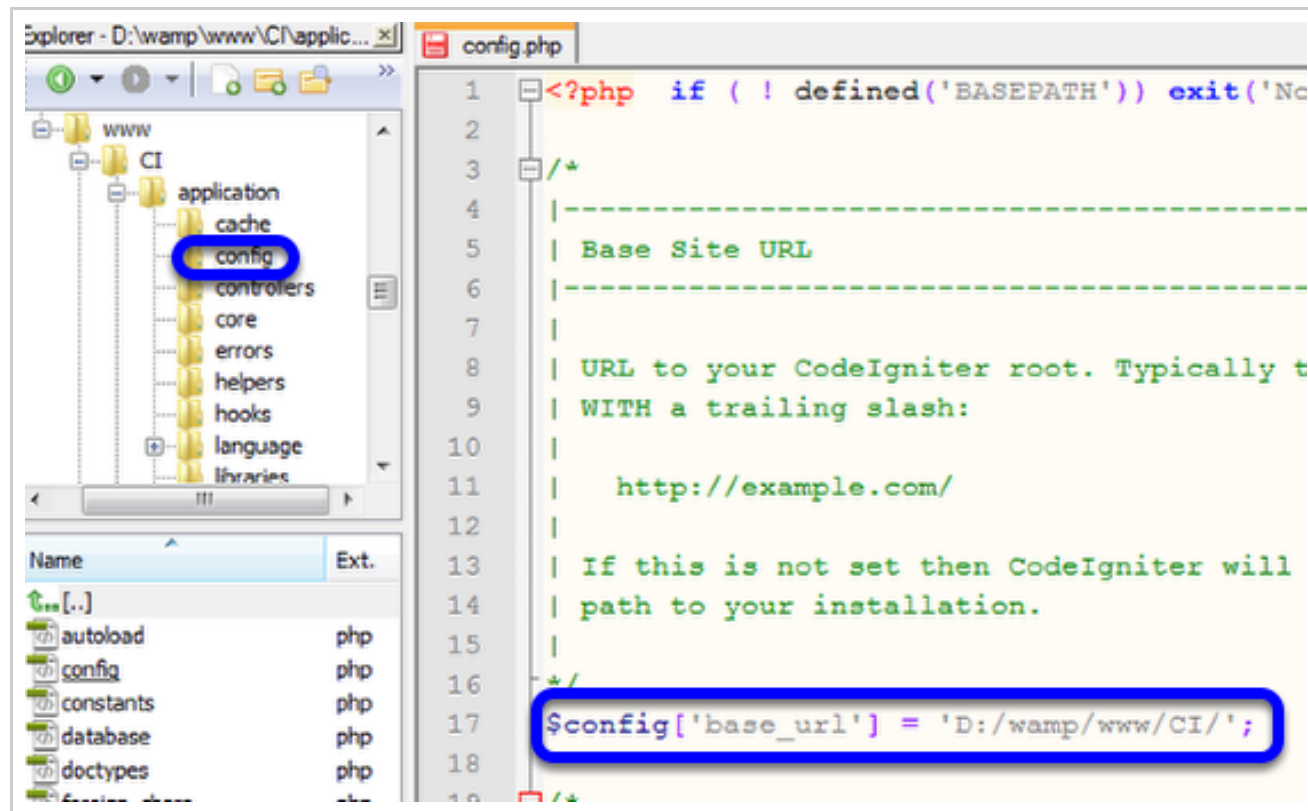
Explorer - D:\wamp\www\CI\applic...
config.php

www
CI
application
cache
config
controllers
core
errors
helpers
hooks
language
libraries

| Name | Ext. |
|---|---|
| [..] | |
| autoload | php |
| config | php |
| constants | php |
| database | php |
| doctypes | php |
| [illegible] | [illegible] |

1 <?php if ( ! defined('BASEPATH')) exit('No
2
3 /*
4 |------------------------------------------
5 | Base Site URL
6 |------------------------------------------
7 |
8 | URL to your CodeIgniter root. Typically t
9 | WITH a trailing slash:
10 |
11 | http://example.com/
12 |
13 | If this is not set then CodeIgniter will
14 | path to your installation.
15 |
16 */
17 $config['base_url'] = 'D:/wamp/www/CI/';
18
19 /*